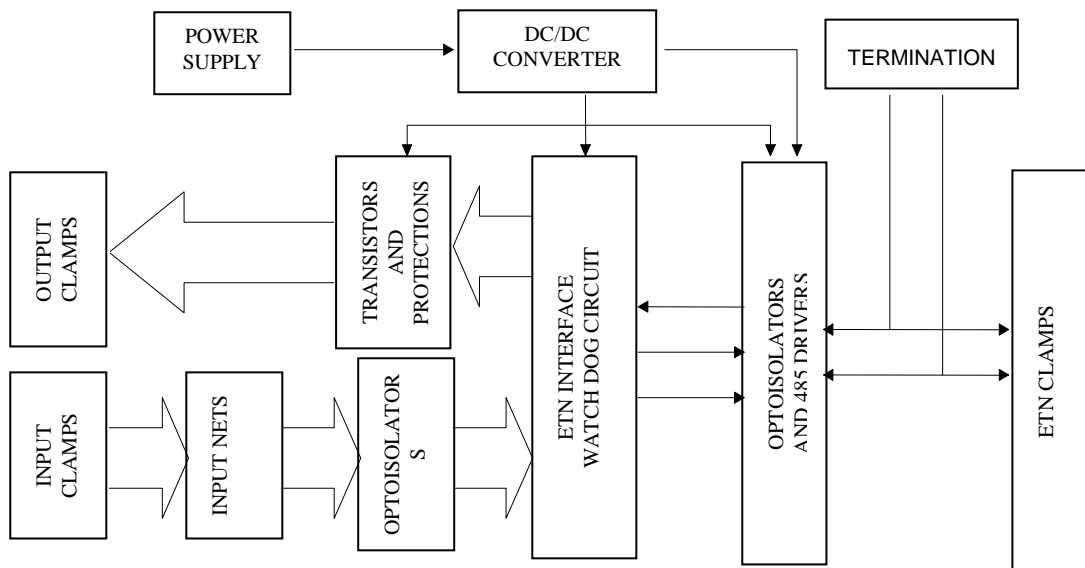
POWER SUPPLY

DC/DC CONVERTER

TERMINATION

OUTPUT CLAMPS

TRANSISTORS AND PROTECTIONS

ETN INTERFACE WATCH DOG CIRCUIT

OPTOISOLATORS AND 485 DRIVERS

ETN CLAMPS

INPUT CLAMPS

INPUT NETS

OPTOISOLATOR S